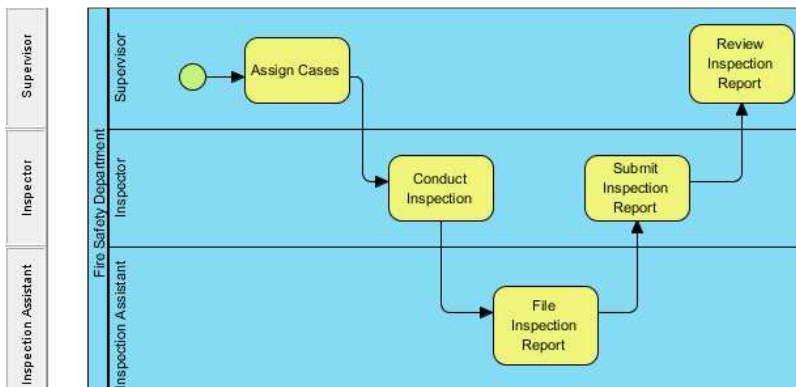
Supervisor

Inspector

Inspection Assistant

Fire Safety Department

Supervisor

Inspector

Inspection Assistant

Assign Cases

Review Inspection Report

Conduct Inspection

Submit Inspection Report

File Inspection Report